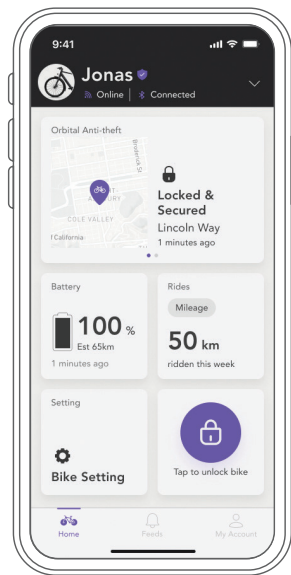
9:41

Jonas

Online | Connected

Orbital Anti-theft

Broderick St

COLE VALLEY

California

Locked & Secured

Lincoln Way

1 minutes ago

Battery

100 %

Est 65km

1 minutes ago

Rides

Mileage

50 km

ridden this week

Setting

Bike Setting

Tap to unlock bike

Home

Feeds

My Account